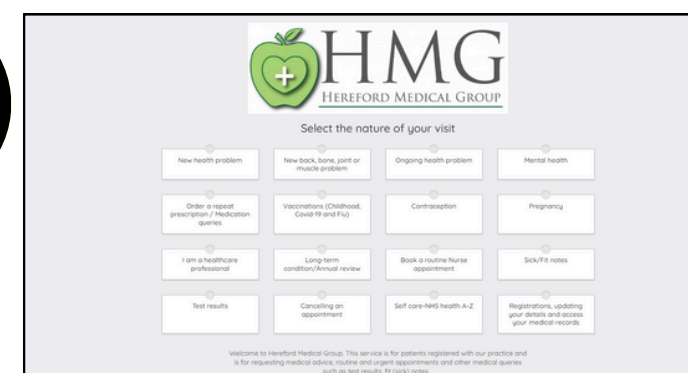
HMG
HEREFORD MEDICAL GROUP

Select the nature of your visit

New health problem

New back, bone, joint or muscle problem

Ongoing health problem

Mental health

Order a repeat prescription / Medication queries

Vaccinations (Childhood, Covid-19 and Flu)

Contraception

Pregnancy

I am a healthcare professional

Long-term condition/Annual review

Book a routine Nurse appointment

Sick/Fit notes

Test results

Cancelling an appointment

Self care-NHS health A-Z

Registrations, updating your details and access your medical records

Welcome to Hereford Medical Group. This service is for patients registered with our practice and is for requesting medical advice, routine and urgent appointments and other medical queries such as test results, fit (sick) notes